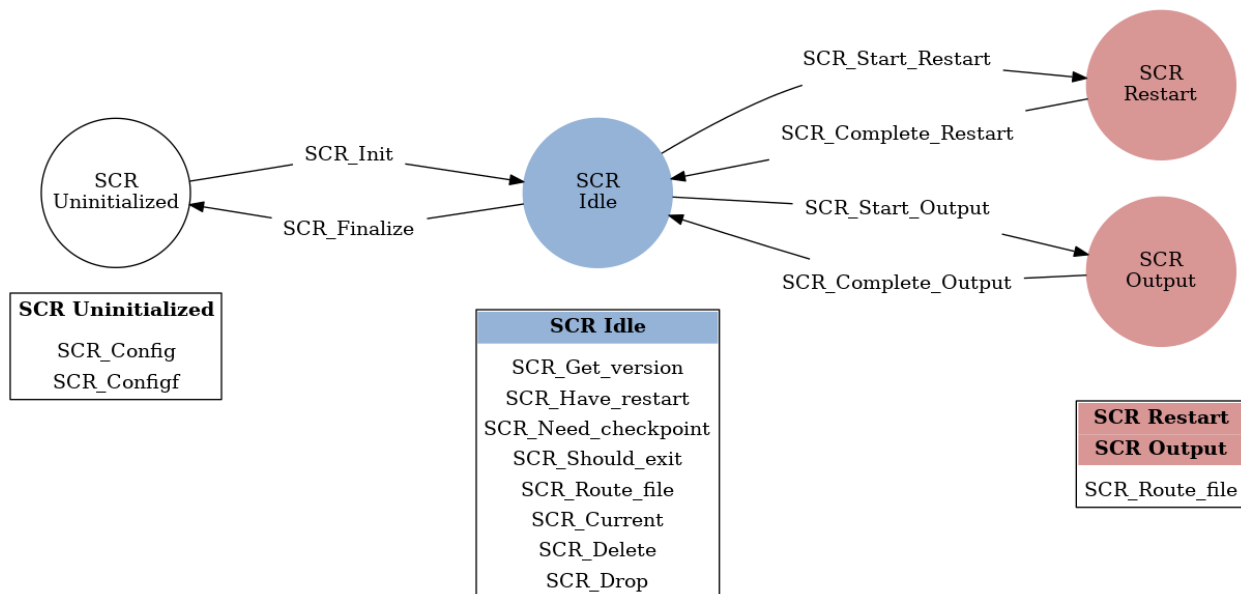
SCR Uninitialized

SCR_Init

SCR_Finalize

SCR Idle

SCR_Start_Restart

SCR_Complete_Restart

SCR_Start_Output

SCR_Complete_Output

SCR Restart

SCR Output

| SCR Uninitialized |
|---|
| SCR_Config |
| SCR_Configf |

| SCR Idle |
|---|
| SCR_Get_version |
| SCR_Have_restart |
| SCR_Need_checkpoint |
| SCR_Should_exit |
| SCR_Route_file |
| SCR_Current |
| SCR_Delete |
| SCR_Drop |

| SCR Restart |
|---|
| SCR Output |
| SCR_Route_file |